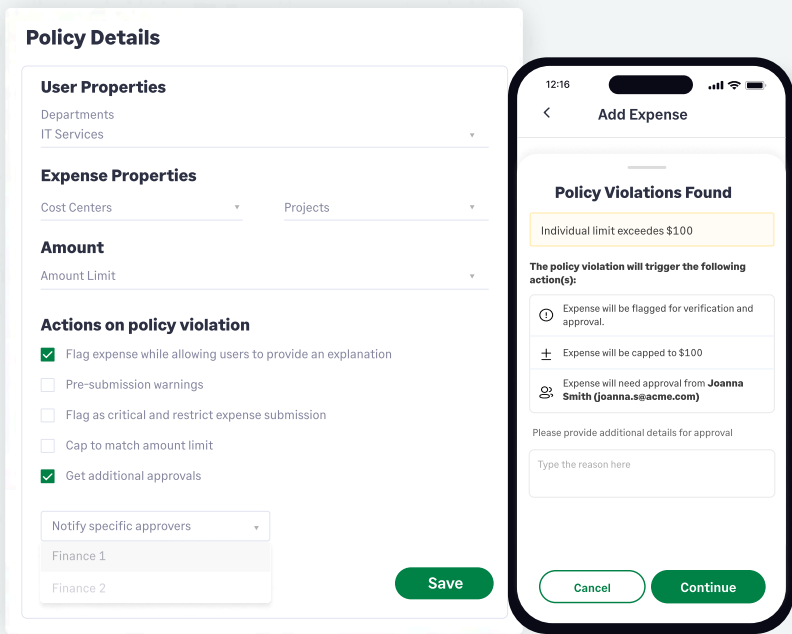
Policy Details

User Properties

Departments
IT Services

Expense Properties

Cost Centers

Projects

Amount

Amount Limit

Actions on policy violation

Flag expense while allowing users to provide an explanation

Pre-submission warnings

Flag as critical and restrict expense submission

Cap to match amount limit

Get additional approvals

Notify specific approvers

Finance 1

Finance 2

Save

12:16

Add Expense

Policy Violations Found

Individual limit exceedes $100

The policy violation will trigger the following action(s):

Expense will be flagged for verification and approval.

Expense will be capped to $100

Expense will need approval from Joanna Smith (joanna.s@acme.com)

Please provide additional details for approval

Type the reason here

Cancel

Continue